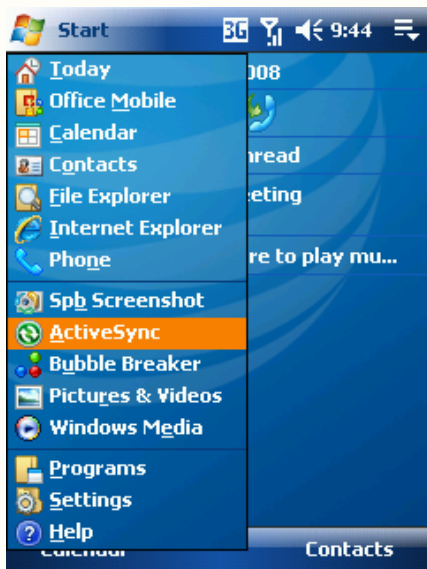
Start 3G 9:44

Today
Office Mobile
Calendar
Contacts
File Explorer
Internet Explorer
Phone

Spb Screenshot
ActiveSync
Bubble Breaker
Pictures & Videos
Windows Media

Programs
Settings
Help

008
nread
eting
re to play mu...

Calendar
Contacts